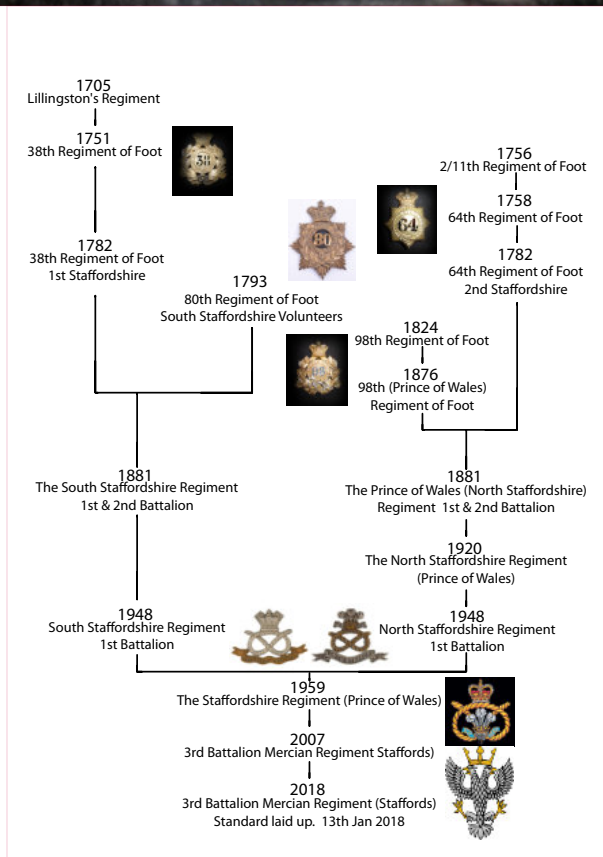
1705
Lillingston's Regiment

1751
38th Regiment of Foot

1782
38th Regiment of Foot
1st Staffordshire

1793
80th Regiment of Foot
South Staffordshire Volunteers

1756
2/11th Regiment of Foot

1758
64th Regiment of Foot

1782
64th Regiment of Foot
2nd Staffordshire

1824
98th Regiment of Foot

1876
98th (Prince of Wales)
Regiment of Foot

1881
The South Staffordshire Regiment
1st & 2nd Battalion

1881
The Prince of Wales (North Staffordshire)
Regiment 1st & 2nd Battalion

1920
The North Staffordshire Regiment
(Prince of Wales)

1948
South Staffordshire Regiment
1st Battalion

1948
North Staffordshire Regiment
1st Battalion

1959
The Staffordshire Regiment (Prince of Wales)

2007
3rd Battalion Mercian Regiment Staffords)

2018
3rd Battalion Mercian Regiment (Staffords)
Standard laid up. 13th Jan 2018